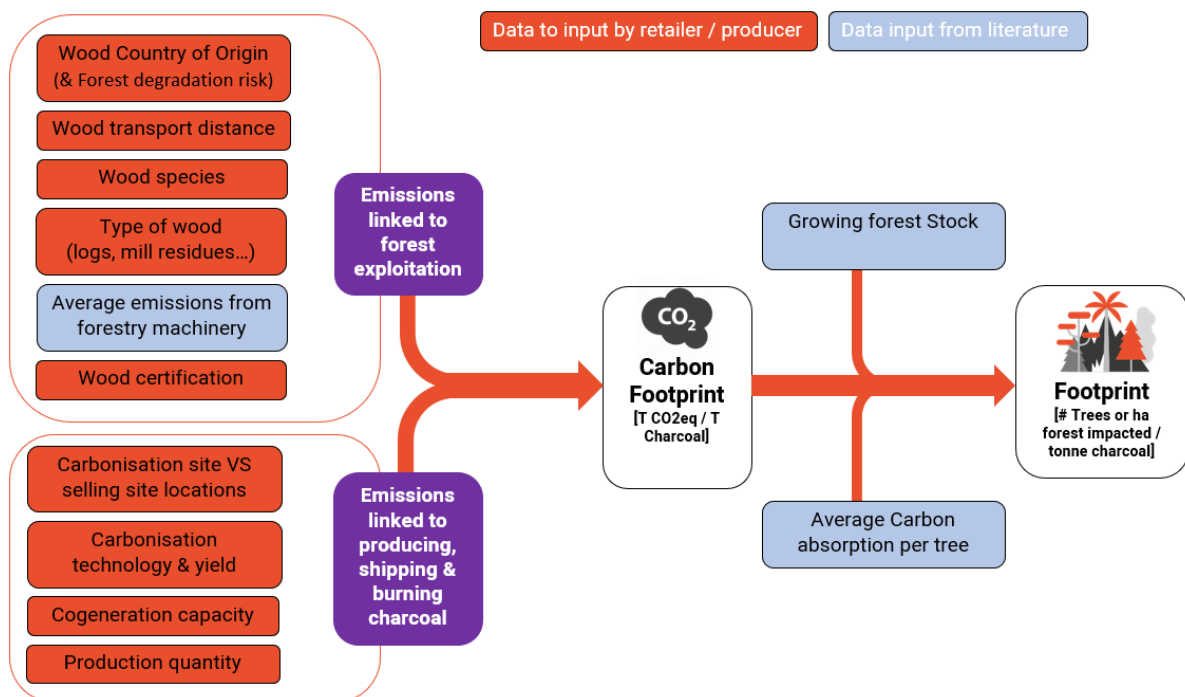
Data to input by retailer / producer

Data input from literature

Wood Country of Origin (& Forest degradation risk)

Wood transport distance

Wood species

Type of wood (logs, mill residues…)

Average emissions from forestry machinery

Wood certification

Carbonisation site VS selling site locations

Carbonisation technology & yield

Cogeneration capacity

Production quantity

Emissions linked to forest exploitation

Emissions linked to producing, shipping & burning charcoal

$CO_2$

Carbon Footprint [T CO2eq / T Charcoal]

Growing forest Stock

Average Carbon absorption per tree

Footprint [# Trees or ha forest impacted / tonne charcoal]